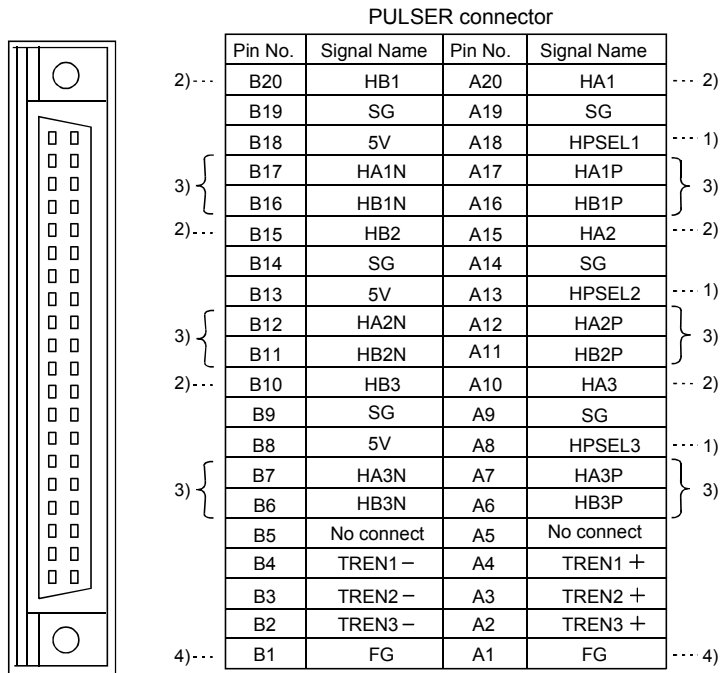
PULSER connector

| Pin No. | Signal Name | Pin No. | Signal Name |
|---|---|---|---|
| B20 | HB1 | A20 | HA1 |
| B19 | SG | A19 | SG |
| B18 | 5V | A18 | HPSEL1 |
| B17 | HA1N | A17 | HA1P |
| B16 | HB1N | A16 | HB1P |
| B15 | HB2 | A15 | HA2 |
| B14 | SG | A14 | SG |
| B13 | 5V | A13 | HPSEL2 |
| B12 | HA2N | A12 | HA2P |
| B11 | HB2N | A11 | HB2P |
| B10 | HB3 | A10 | HA3 |
| B9 | SG | A9 | SG |
| B8 | 5V | A8 | HPSEL3 |
| B7 | HA3N | A7 | HA3P |
| B6 | HB3N | A6 | HB3P |
| B5 | No connect | A5 | No connect |
| B4 | TREN1－ | A4 | TREN1＋ |
| B3 | TREN2－ | A3 | TREN2＋ |
| B2 | TREN3－ | A2 | TREN3＋ |
| B1 | FG | A1 | FG |

2)
3)
2)
3)
2)
3)
4)

2)
1)
3)
2)
1)
3)
2)
1)
3)
4)